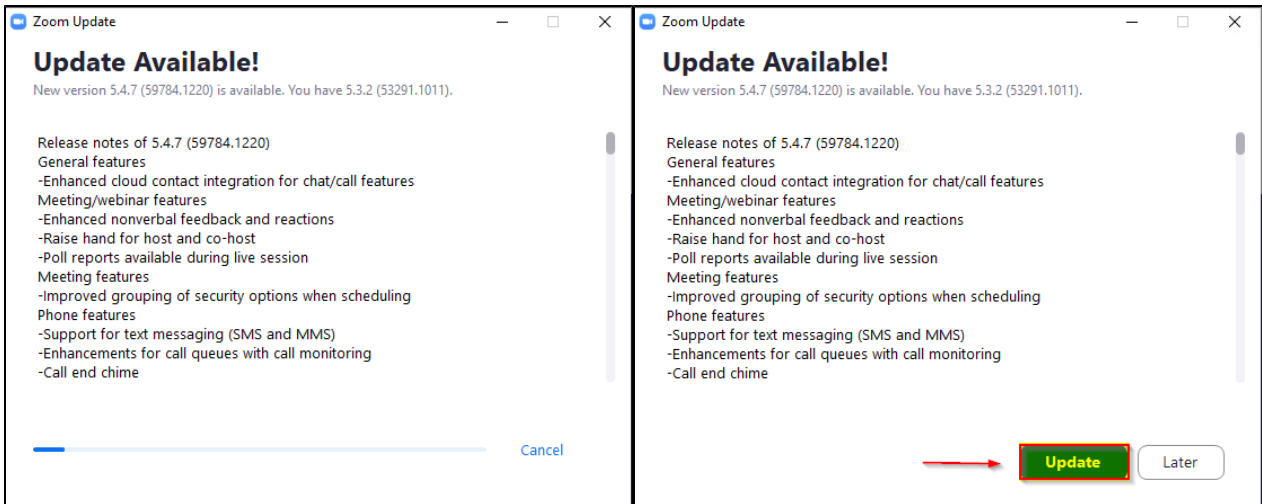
Zoom Update

Update Available!

New version 5.4.7 (59784.1220) is available. You have 5.3.2 (53291.1011).

Release notes of 5.4.7 (59784.1220)
General features
-Enhanced cloud contact integration for chat/call features
Meeting/webinar features
-Enhanced nonverbal feedback and reactions
-Raise hand for host and co-host
-Poll reports available during live session
Meeting features
-Improved grouping of security options when scheduling
Phone features
-Support for text messaging (SMS and MMS)
-Enhancements for call queues with call monitoring
-Call end chime

Cancel

Zoom Update

Update Available!

New version 5.4.7 (59784.1220) is available. You have 5.3.2 (53291.1011).

Release notes of 5.4.7 (59784.1220)
General features
-Enhanced cloud contact integration for chat/call features
Meeting/webinar features
-Enhanced nonverbal feedback and reactions
-Raise hand for host and co-host
-Poll reports available during live session
Meeting features
-Improved grouping of security options when scheduling
Phone features
-Support for text messaging (SMS and MMS)
-Enhancements for call queues with call monitoring
-Call end chime

Update

Later